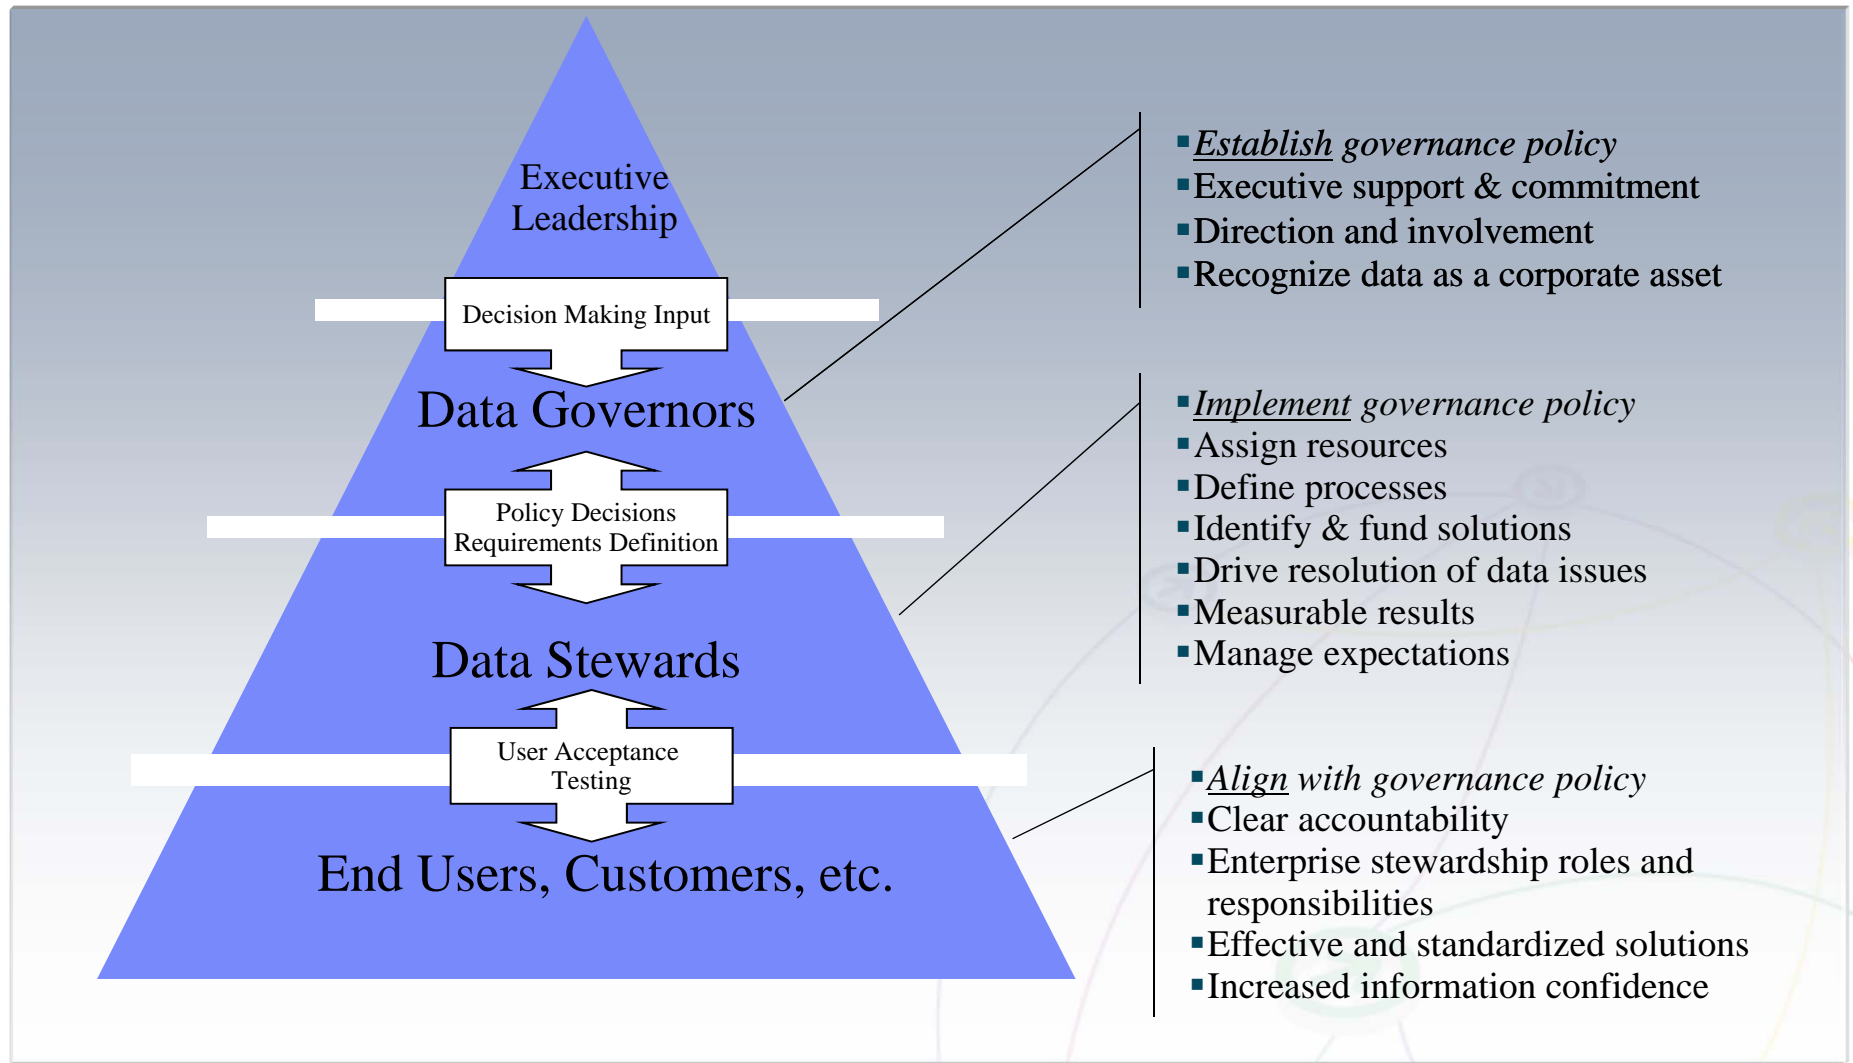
Executive Leadership

Decision Making Input

Data Governors

Policy Decisions
Requirements Definition

Data Stewards

User Acceptance Testing

End Users, Customers, etc.

▪*Establish governance policy*
▪Executive support & commitment
▪Direction and involvement
▪Recognize data as a corporate asset

▪*Implement governance policy*
▪Assign resources
▪Define processes
▪Identify & fund solutions
▪Drive resolution of data issues
▪Measurable results
▪Manage expectations

▪*Align with governance policy*
▪Clear accountability
▪Enterprise stewardship roles and responsibilities
▪Effective and standardized solutions
▪Increased information confidence